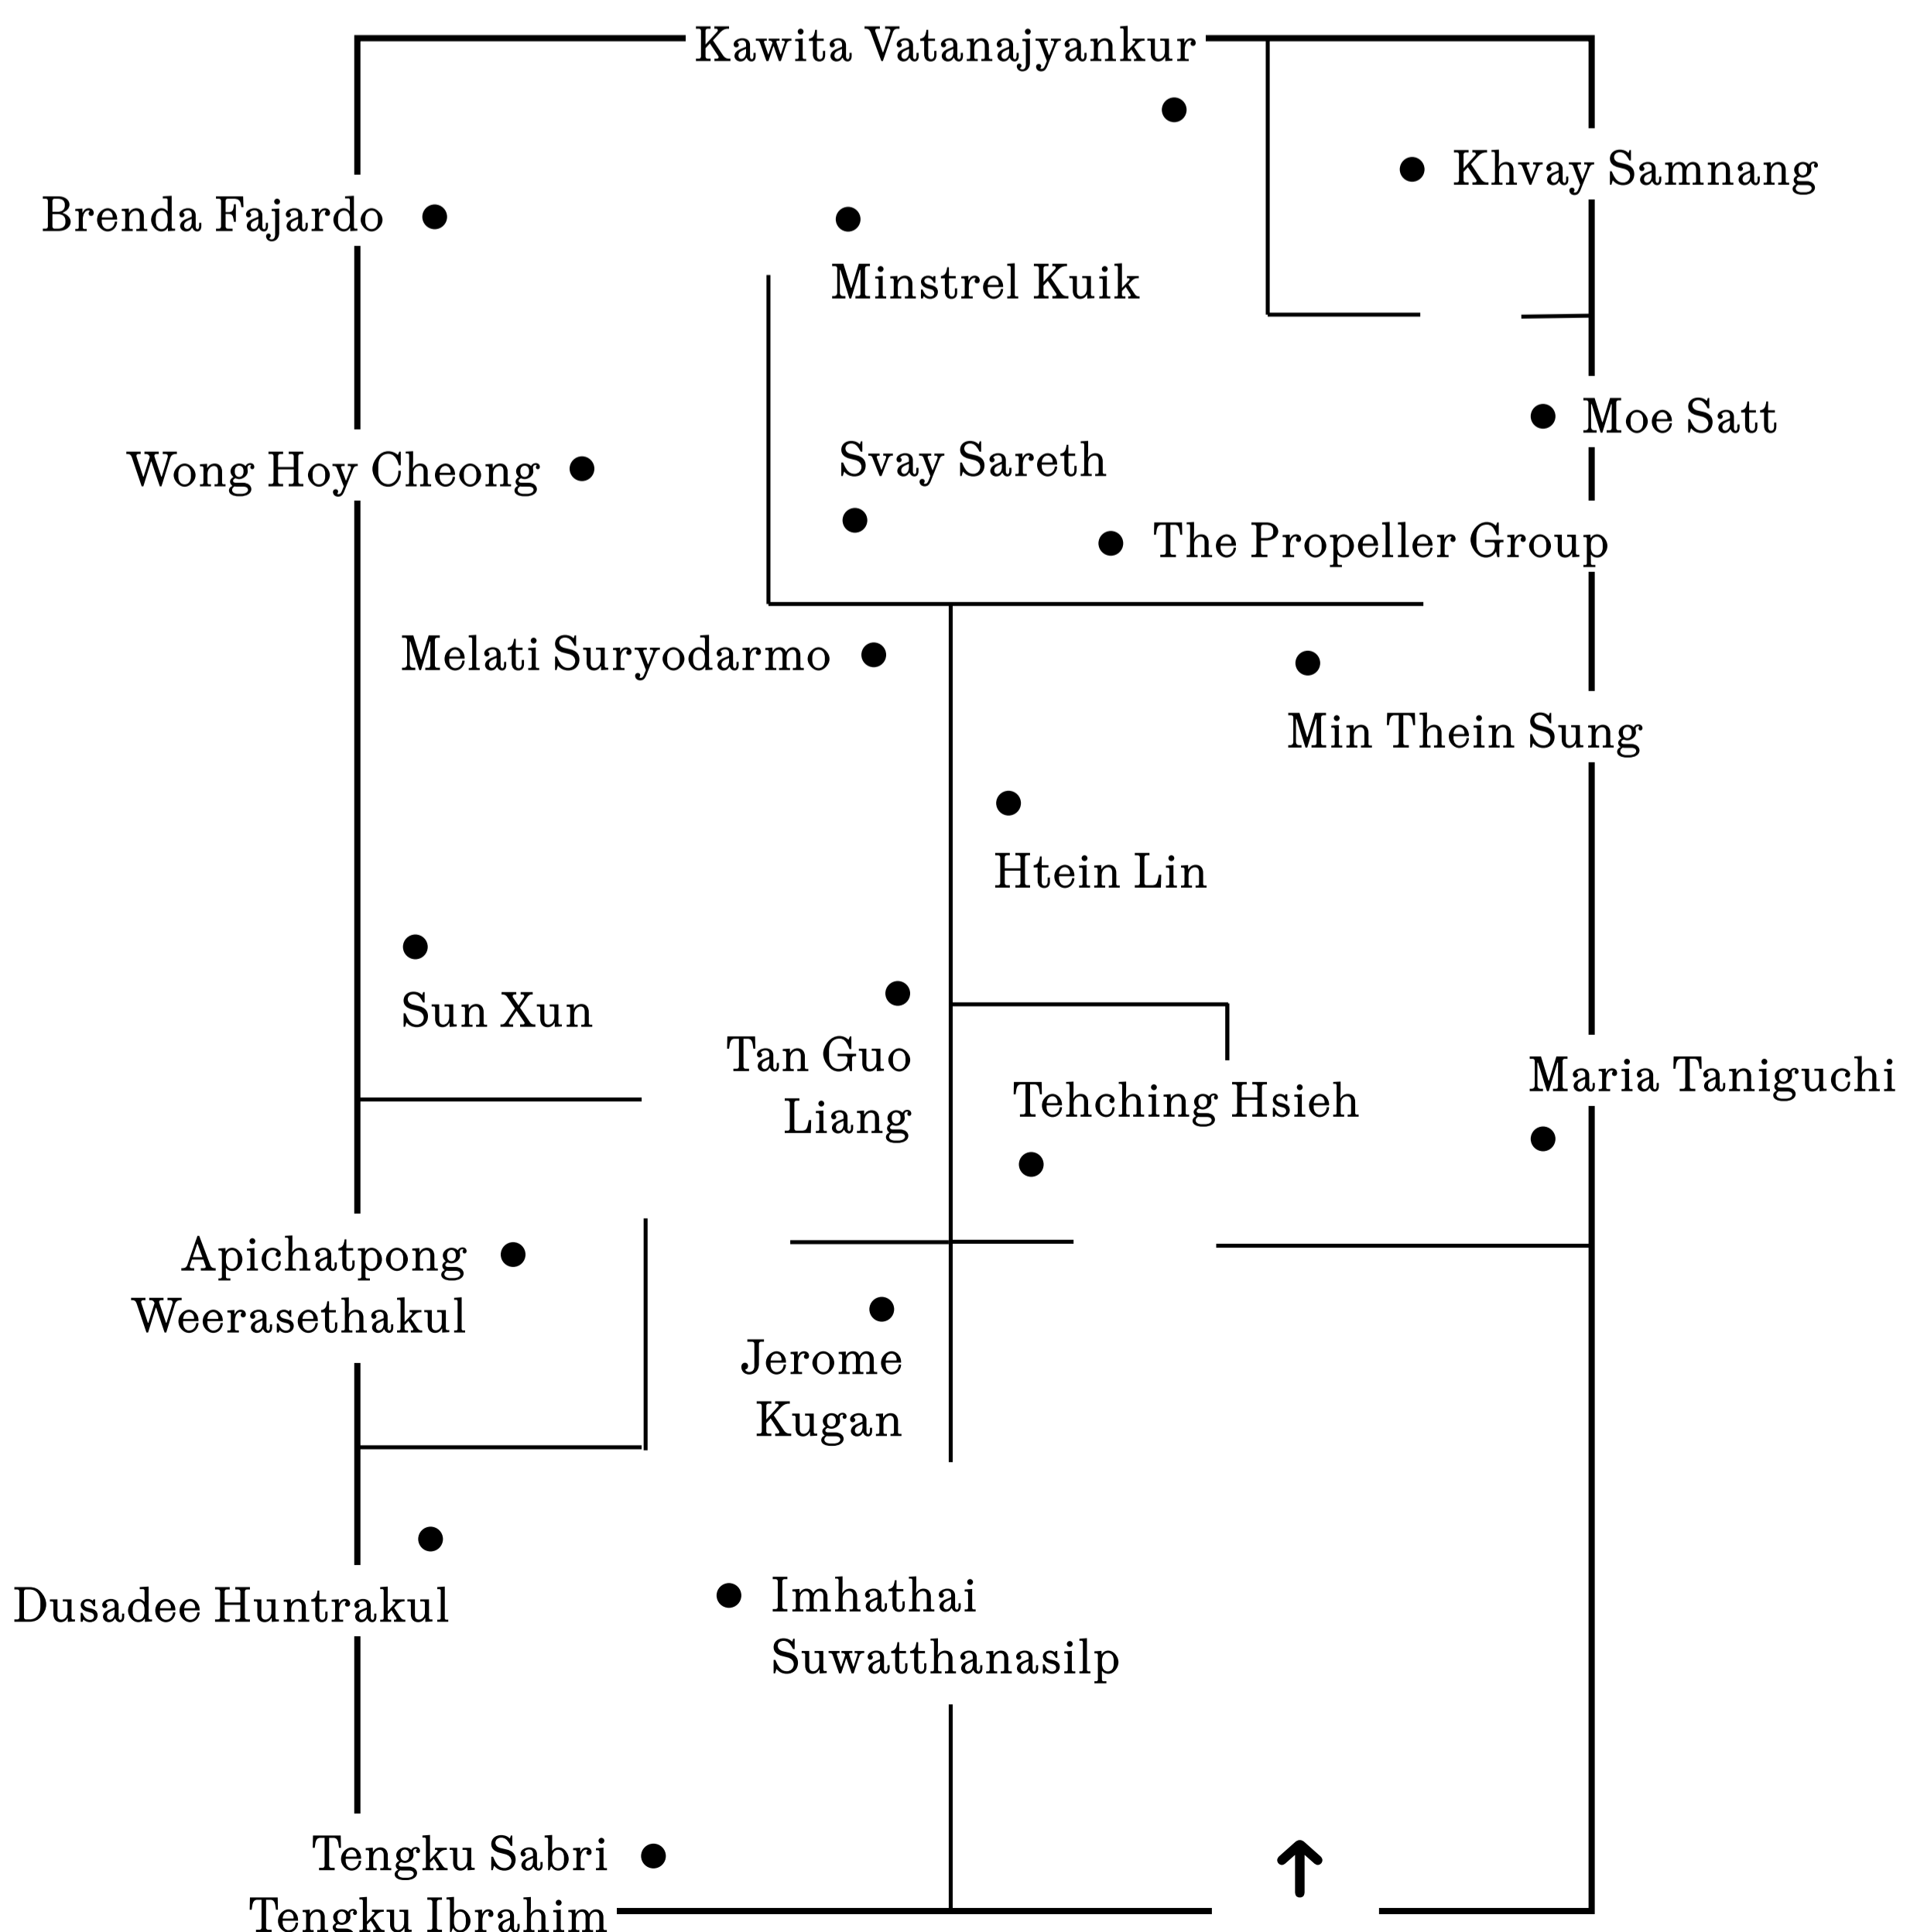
Kawita Vatanajyankur

Khvay Samnang

Brenda Fajardo

Minstrel Kuik

Moe Satt

Wong Hoy Cheong

Svay Sareth

The Propeller Group

Melati Suryodarmo

Min Thein Sung

Htein Lin

Sun Xun

Tan Guo Liang

Tehching Hsieh

Maria Taniguchi

Apichatpong Weerasethakul

Jerome Kugan

Dusadee Huntrakul

Imhathai Suwatthanasilp

Tengku Sabri Tengku Ibrahim